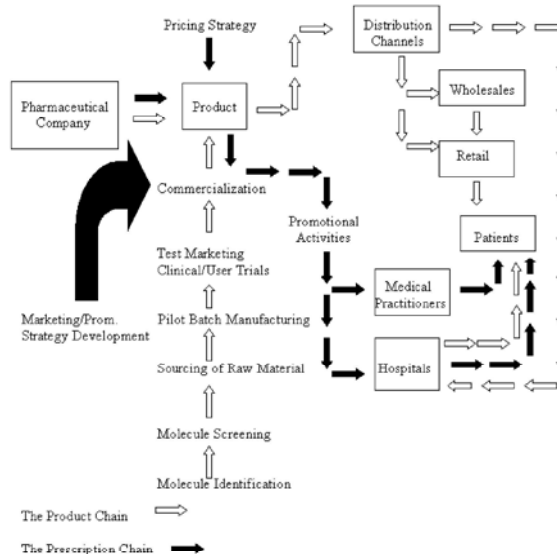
Pricing Strategy

Distribution Channels

Pharmaceutical Company

Product

Wholesales

Retail

Commercialization

Promotional Activities

Patients

Test Marketing Clinical/User Trials

Marketing/Prom. Strategy Development

Pilot Batch Manufacturing

Medical Practitioners

Sourcing of Raw Material

Hospitals

Molecule Screening

Molecule Identification

The Product Chain

The Prescription Chain